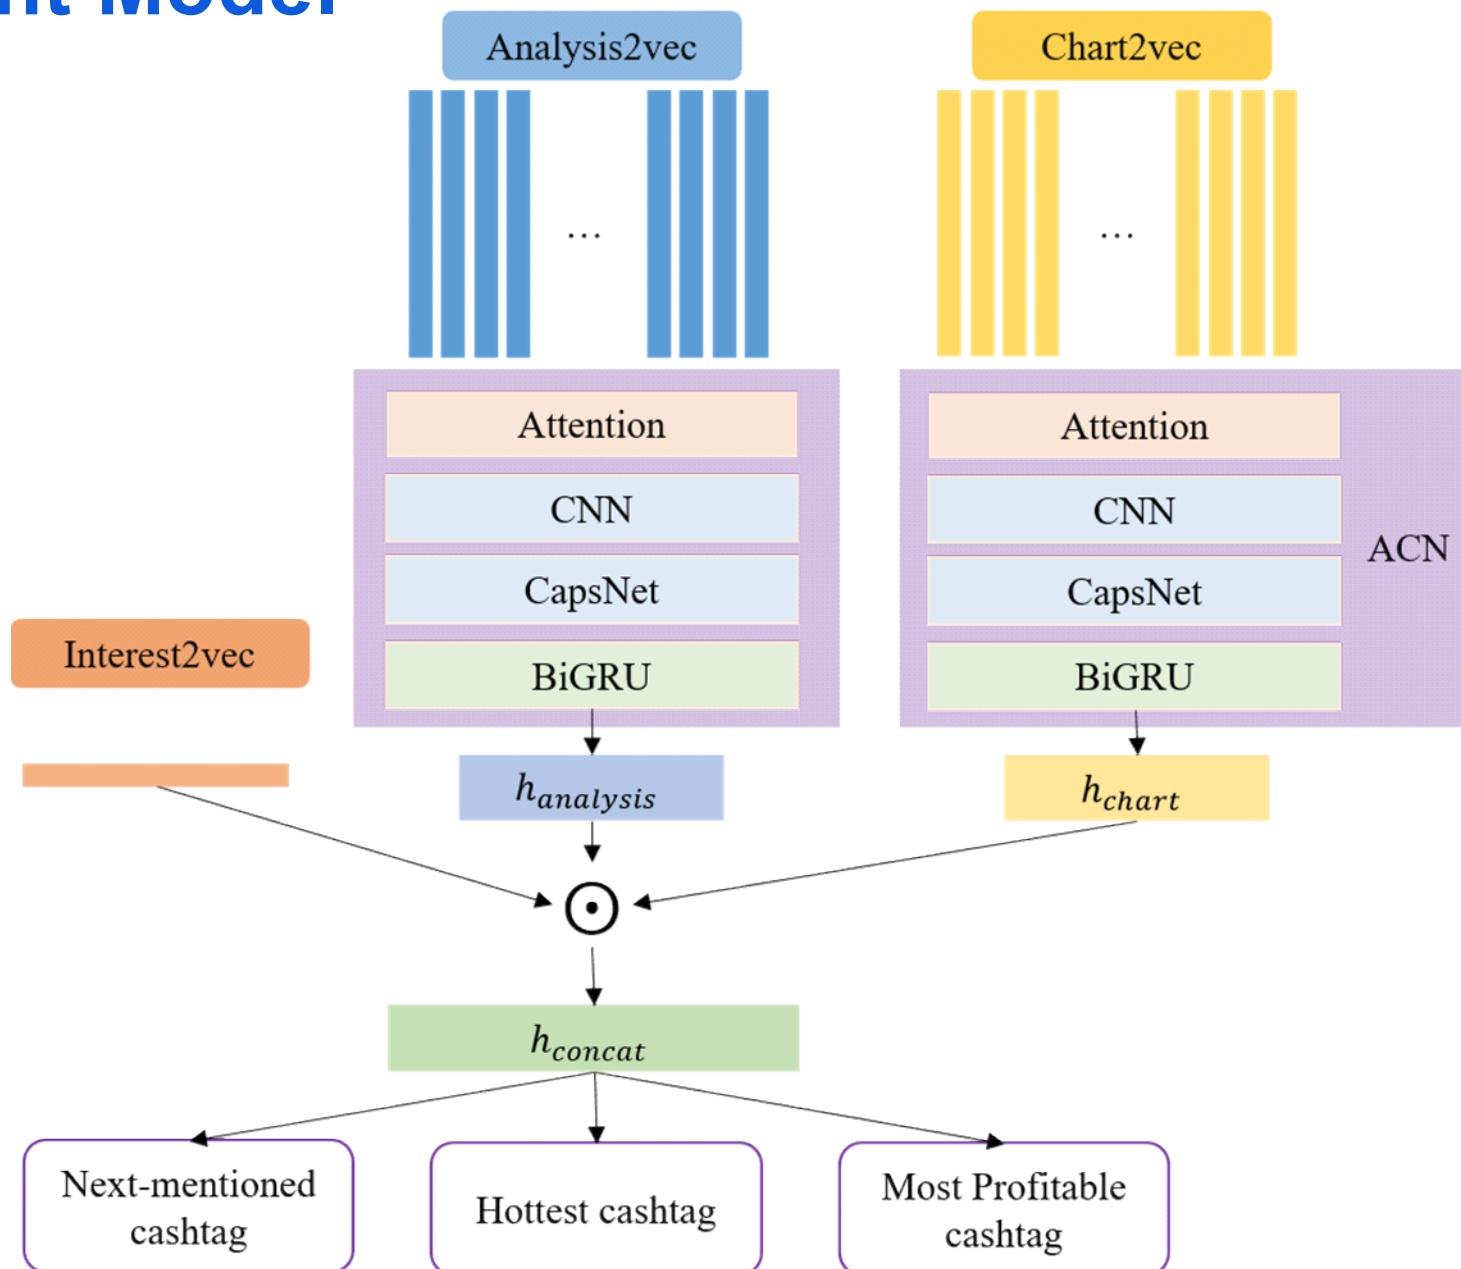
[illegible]

Analysis2vec

Chart2vec

...

...

Attention

CNN

CapsNet

BiGRU

Attention

CNN

CapsNet

BiGRU

ACN

Interest2vec

$h_{analysis}$

$h_{chart}$

$\odot$

$h_{concat}$

Next-mentioned cashtag

Hottest cashtag

Most Profitable cashtag